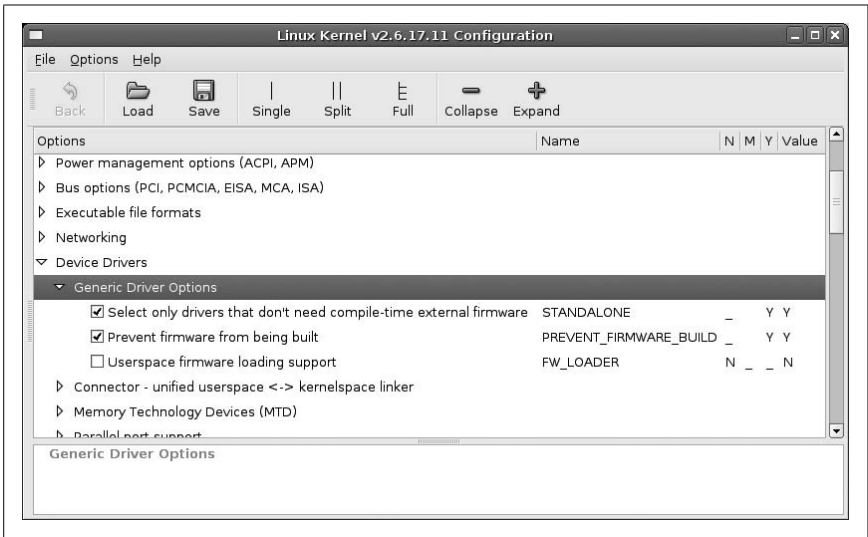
Linux Kernel v2.6.17.11 Configuration

File Options Help

Back Load Save Single Split Full Collapse Expand

| Options | Name | N | M | Y | Value |
|---|---|---|---|---|---|
| Power management options (ACPI, APM) | | | | | |
| Bus options (PCI, PCMCIA, EISA, MCA, ISA) | | | | | |
| Executable file formats | | | | | |
| Networking | | | | | |
| Device Drivers | | | | | |
| Generic Driver Options | | | | | |
| Select only drivers that don't need compile-time external firmware | STANDALONE | _ | | Y | Y |
| Prevent firmware from being built | PREVENT_FIRMWARE_BUILD | _ | | Y | Y |
| Userspace firmware loading support | FW_LOADER | N | _ | _ | N |
| Connector - unified userspace <-> kernelspace linker | | | | | |
| Memory Technology Devices (MTD) | | | | | |
| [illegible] | | | | | |

Generic Driver Options